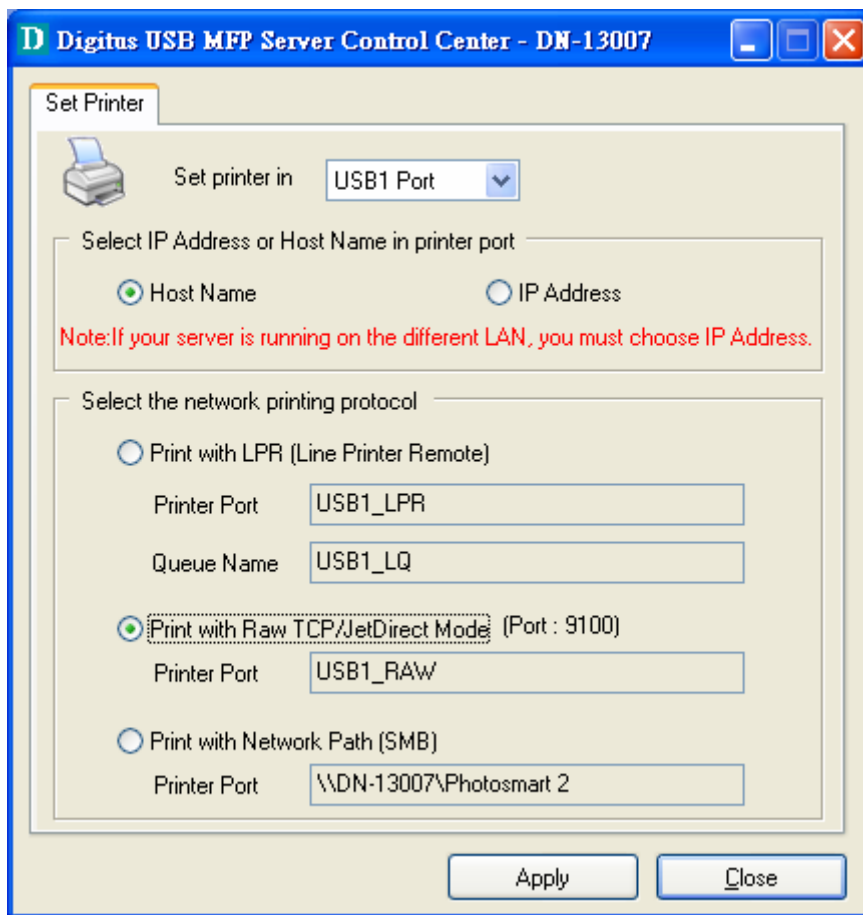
D Digitus USB MFP Server Control Center - DN-13007

Set Printer

Set printer in USB1 Port

Select IP Address or Host Name in printer port

Host Name

IP Address

Note:If your server is running on the different LAN, you must choose IP Address.

Select the network printing protocol

Print with LPR (Line Printer Remote)

Printer Port USB1_LPR

Queue Name USB1_LQ

Print with Raw TCP/JetDirect Mode (Port : 9100)

Printer Port USB1_RAW

Print with Network Path (SMB)

Printer Port \\DN-13007\Photosmart 2

Apply

Close